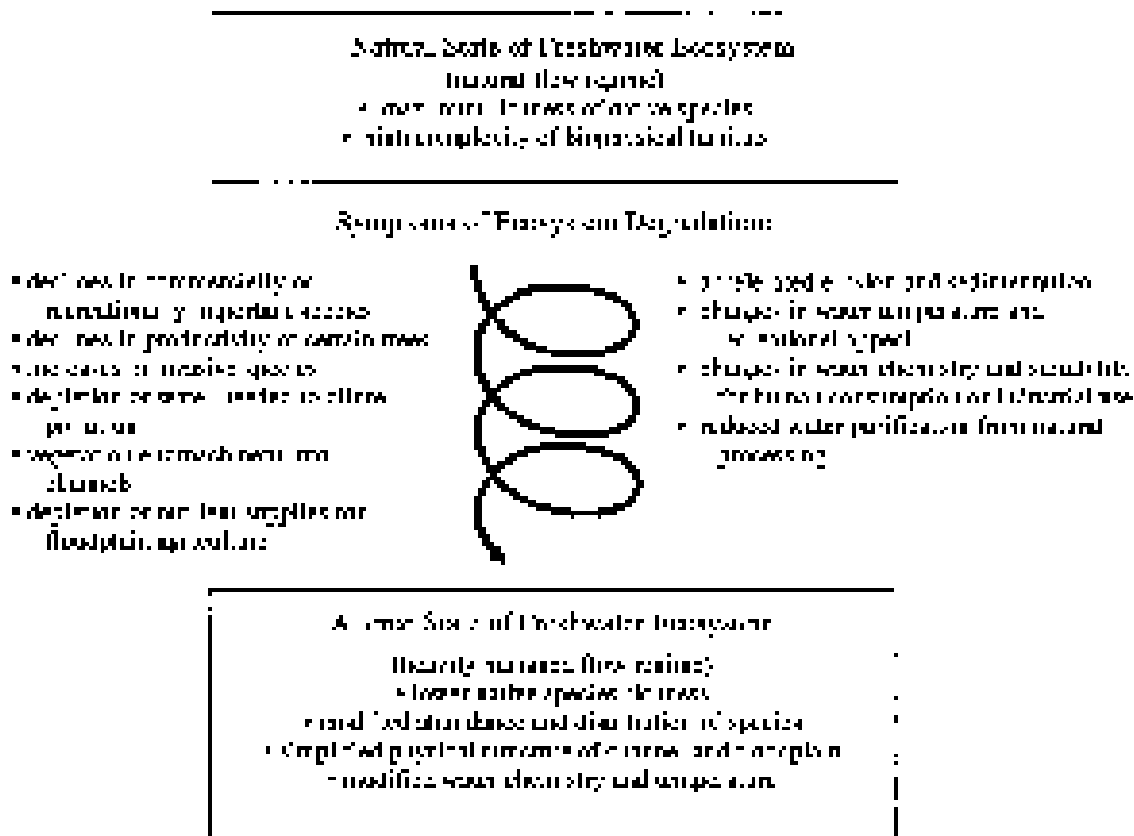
Natural State of Freshwater Ecosystem
natural flow regime
• more native species diversity
• high complexity of biophysical function

Symptoms of Ecosystem Degradation

• declines in commercially or recreationally important species
• declines in productivity or standing mass
• increases in invasive species
• declines in some species to extirpation
• vegetation encroachment into channels
• declines in nutrient supplies for floodplain agriculture

• simple species loss and extirpation
• changes in water temperature and sediment transport
• changes in water chemistry and suitability for human consumption or industrial use
• reduced water purification from natural processing

Altered State of Freshwater Ecosystem
heavily managed flow regime
• fewer native species diversity
• altered abundance and distribution of species
• simplified physical structure of channel and floodplain
• modified water chemistry and temperature